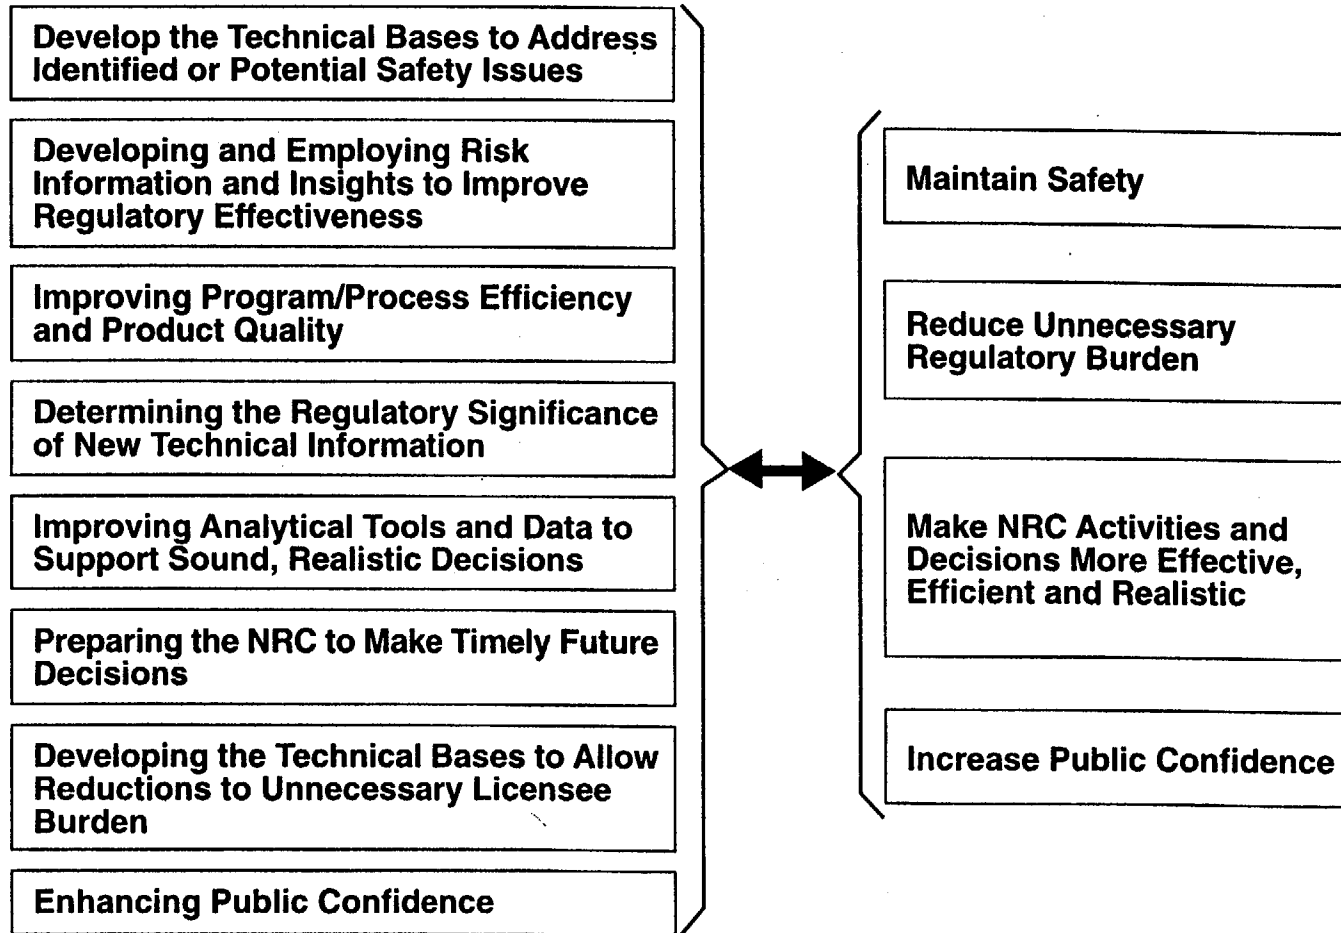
Develop the Technical Bases to Address Identified or Potential Safety Issues

Developing and Employing Risk Information and Insights to Improve Regulatory Effectiveness

Improving Program/Process Efficiency and Product Quality

Determining the Regulatory Significance of New Technical Information

Improving Analytical Tools and Data to Support Sound, Realistic Decisions

Preparing the NRC to Make Timely Future Decisions

Developing the Technical Bases to Allow Reductions to Unnecessary Licensee Burden

Enhancing Public Confidence

Maintain Safety

Reduce Unnecessary Regulatory Burden

Make NRC Activities and Decisions More Effective, Efficient and Realistic

Increase Public Confidence